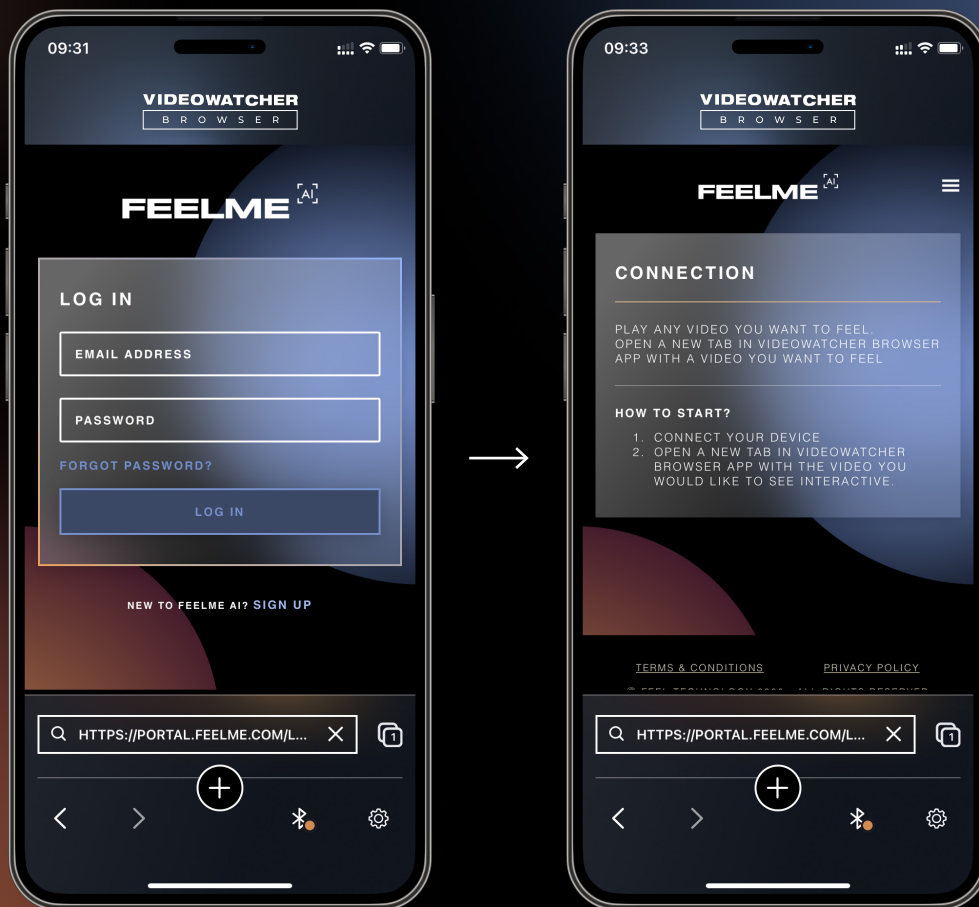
09:31

VIDEOWATCHER
BROWSER

FEELME AI

LOG IN

EMAIL ADDRESS

PASSWORD

FORGOT PASSWORD?

LOG IN

NEW TO FEELME AI? SIGN UP

HTTPS://PORTAL.FEELME.COM/L...

1

09:33

VIDEOWATCHER
BROWSER

FEELME AI

CONNECTION

PLAY ANY VIDEO YOU WANT TO FEEL. OPEN A NEW TAB IN VIDEOWATCHER BROWSER APP WITH A VIDEO YOU WANT TO FEEL

HOW TO START?

1. CONNECT YOUR DEVICE
2. OPEN A NEW TAB IN VIDEOWATCHER BROWSER APP WITH THE VIDEO YOU WOULD LIKE TO SEE INTERACTIVE.

TERMS & CONDITIONS PRIVACY POLICY

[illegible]

HTTPS://PORTAL.FEELME.COM/L...

1